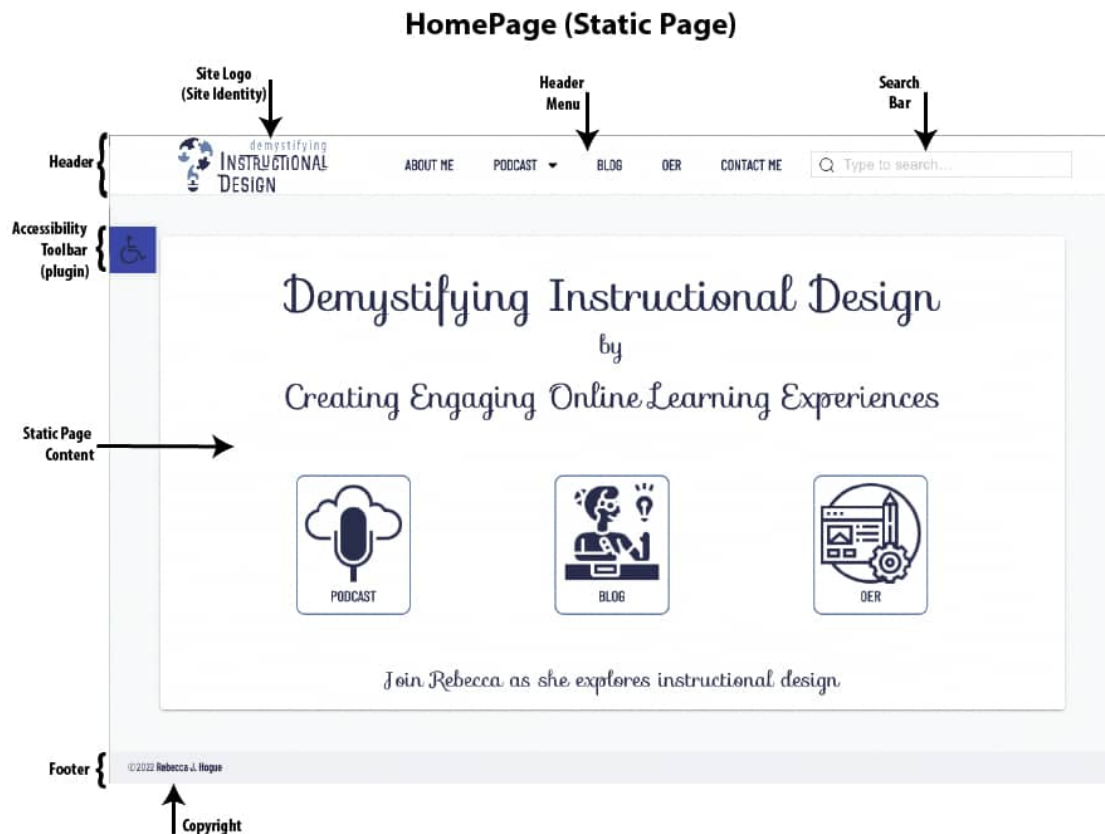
HomePage (Static Page)

Site Logo (Site Identity)

Header Menu

Search Bar

Header

demystifying INSTRUCTIONAL DESIGN

ABOUT ME PODCAST BLOG OER CONTACT ME

Type to search...

Accessibility Toolbar (plugin)

Demystifying Instructional Design

by

Creating Engaging Online Learning Experiences

Static Page Content

PODCAST

BLOG

OER

Join Rebecca as she explores instructional design

Footer

©2022 Rebecca J. Hogue

Copyright